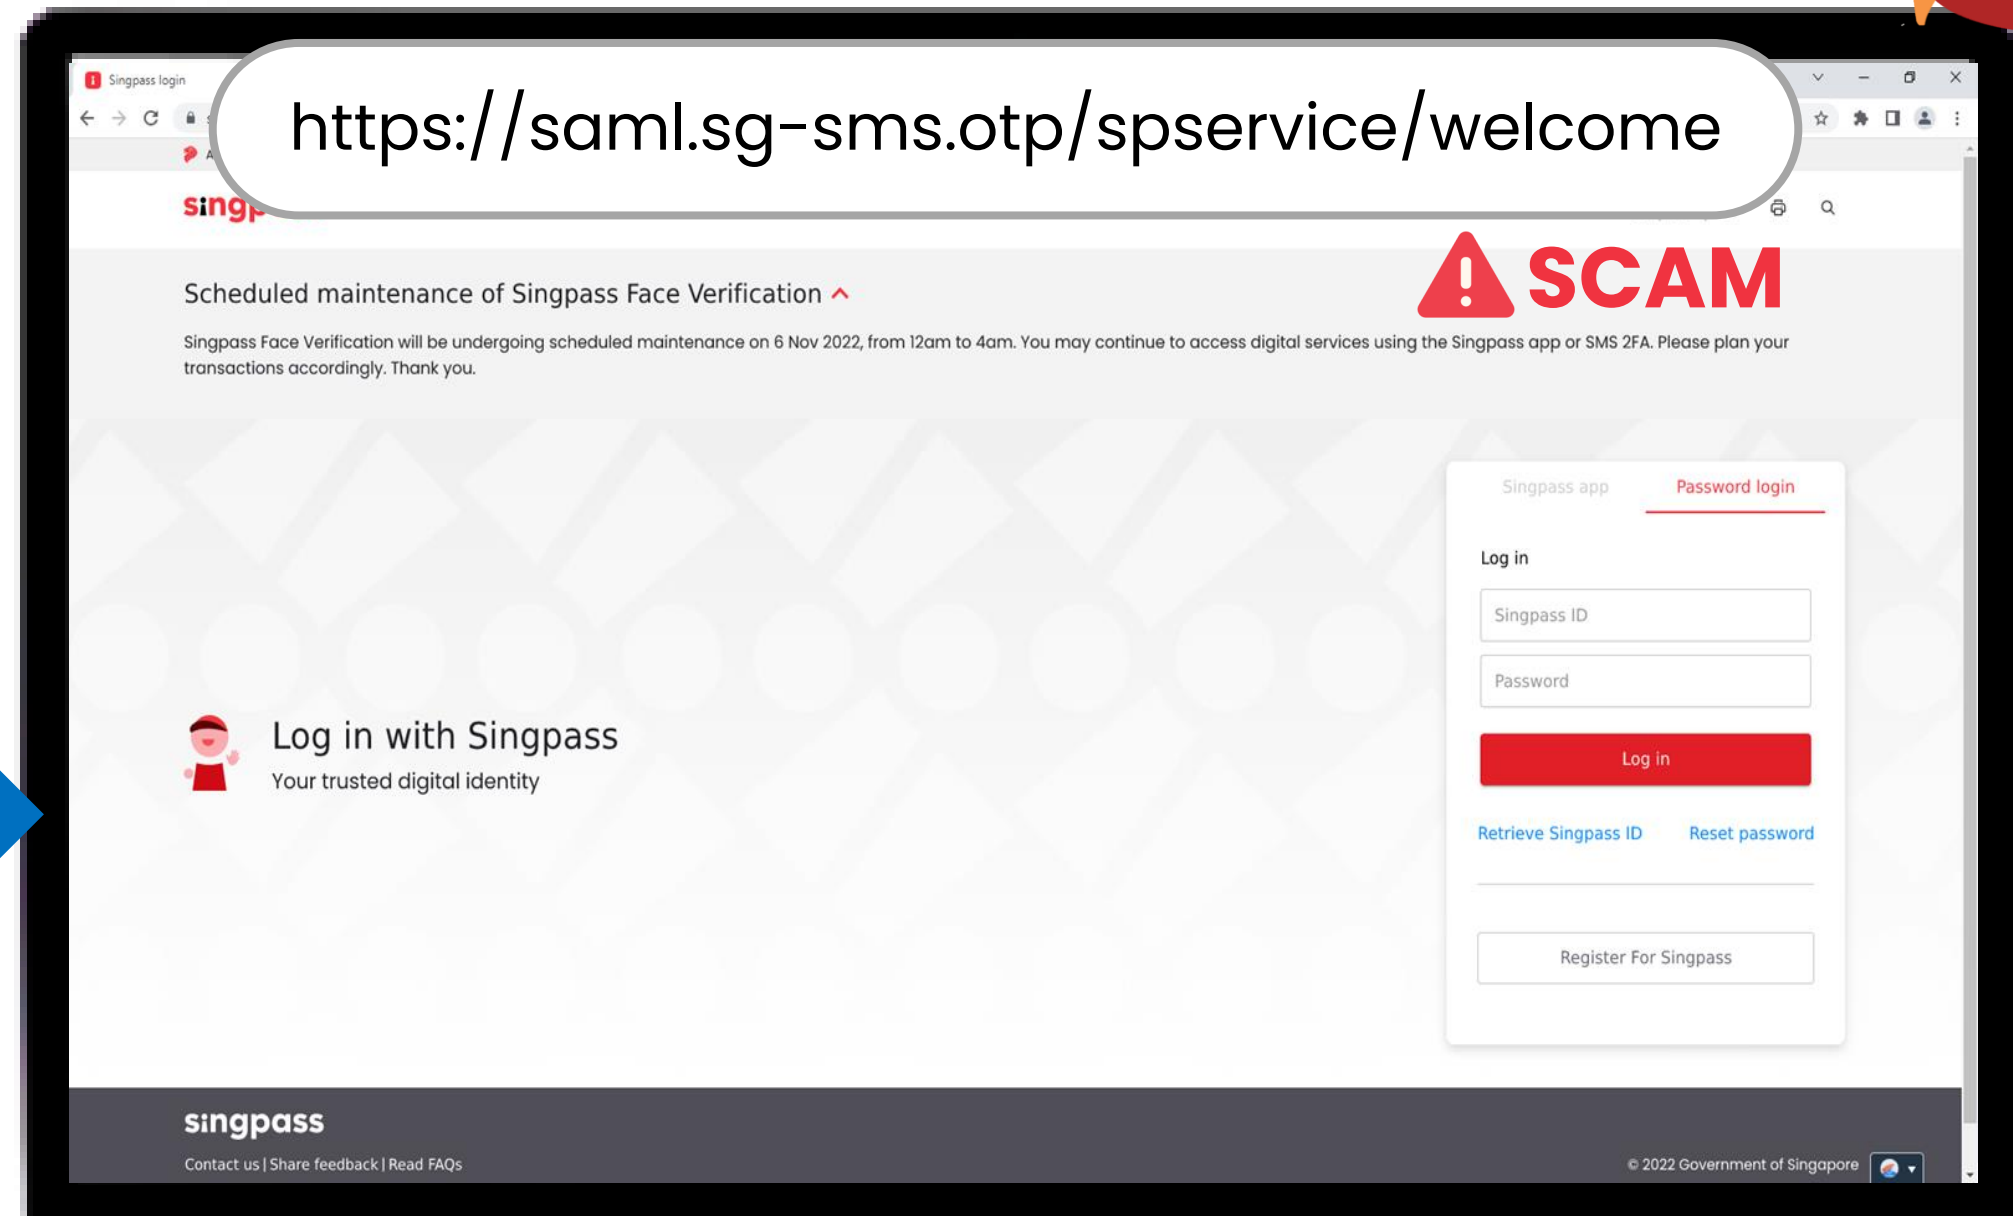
Singpass login

https://saml.sg-sms.otp/spservice/welcome

sing

SCAM

Scheduled maintenance of Singpass Face Verification

Singpass Face Verification will be undergoing scheduled maintenance on 6 Nov 2022, from 12am to 4am. You may continue to access digital services using the Singpass app or SMS 2FA. Please plan your transactions accordingly. Thank you.

Singpass app | Password login

Log in

Singpass ID

Password

Log in

Retrieve Singpass ID | Reset password

Register For Singpass

Log in with Singpass

Your trusted digital identity

singpass

Contact us | Share feedback | Read FAQs

© 2022 Government of Singapore